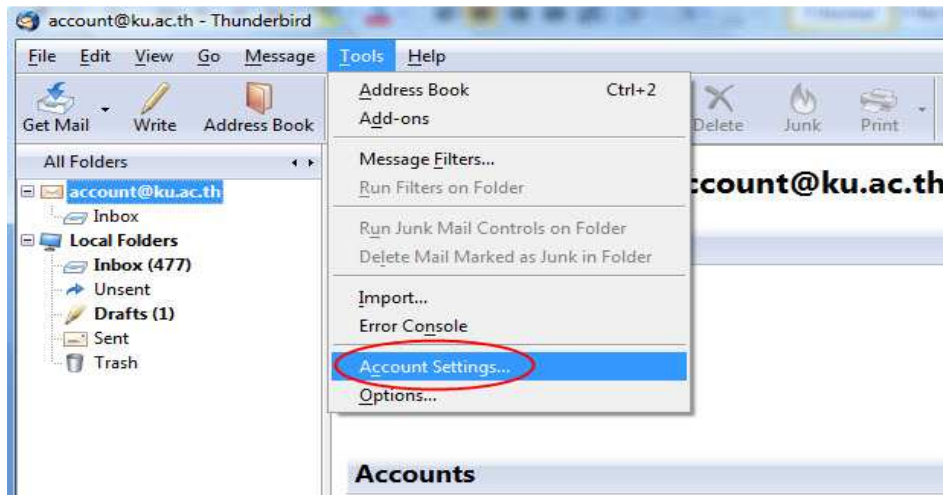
account@ku.ac.th - Thunderbird

File Edit View Go Message Tools Help

Get Mail Write Address Book

Delete Junk Print

All Folders

account@ku.ac.th
Inbox
Local Folders
Inbox (477)
Unsent
Drafts (1)
Sent
Trash

Address Book Ctrl+2
Add-ons
Message Filters...
Run Filters on Folder
Run Junk Mail Controls on Folder
Delete Mail Marked as Junk in Folder
Import...
Error Console
Account Settings...
Options...

ccount@ku.ac.th

Accounts